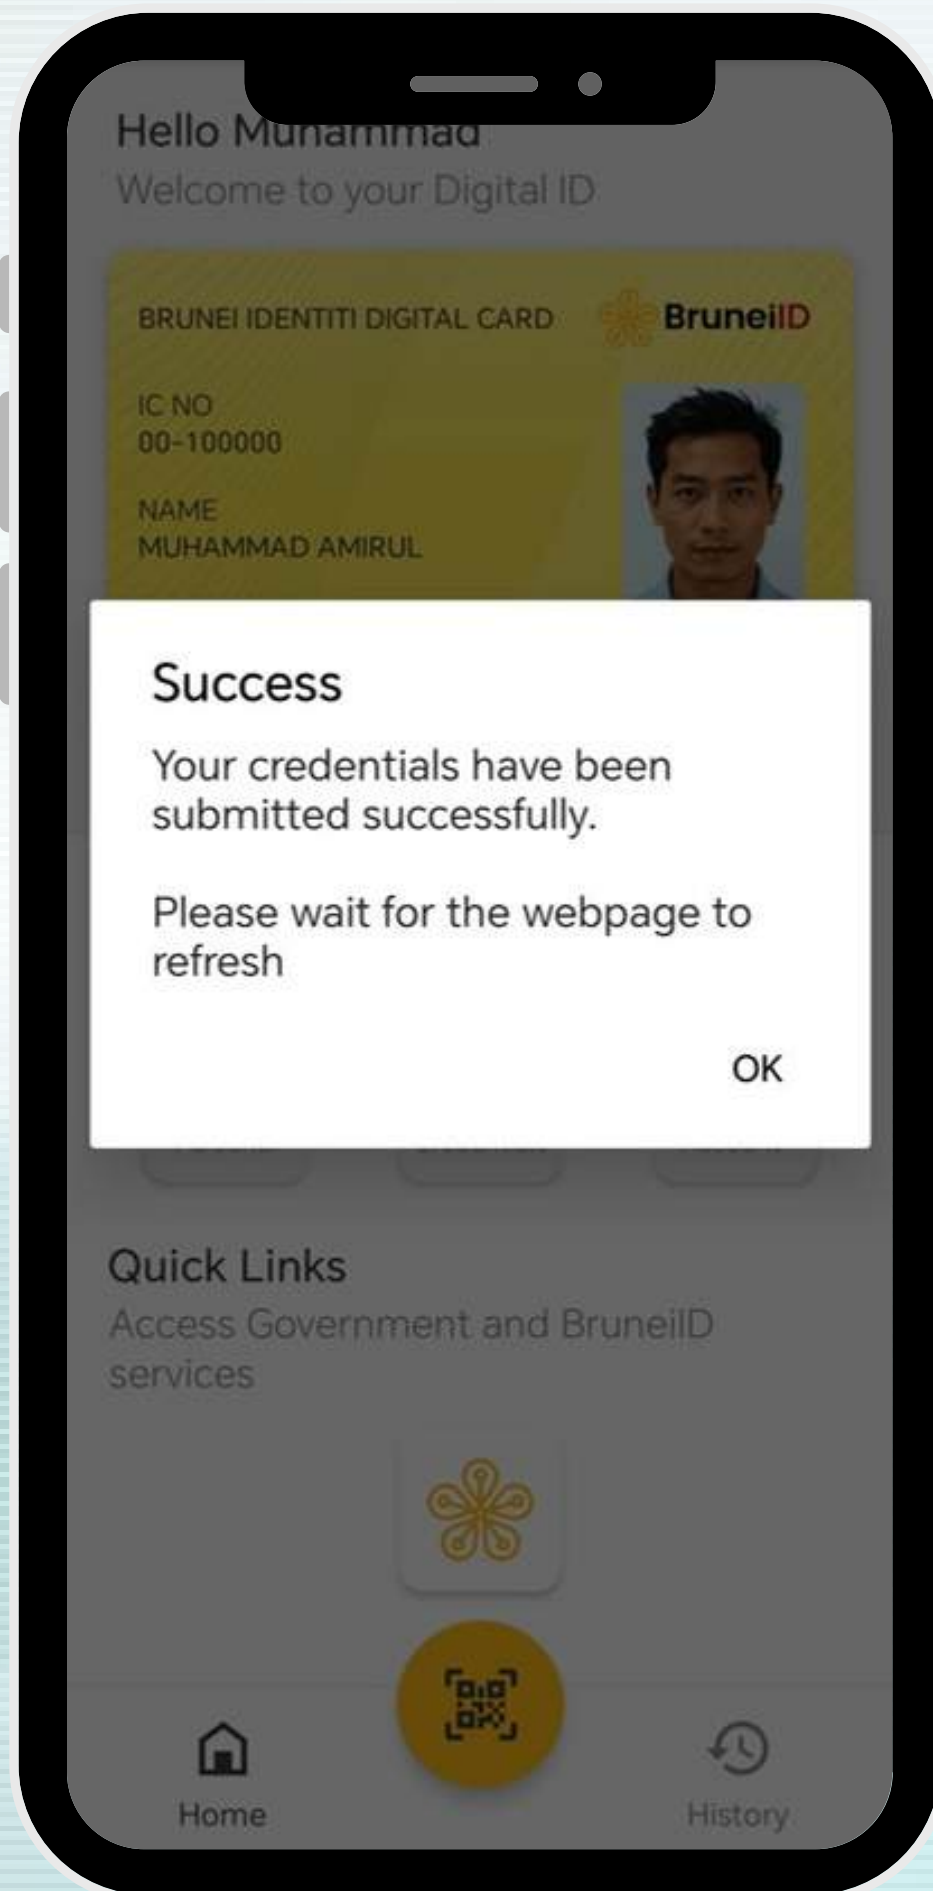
Hello Muhammad
Welcome to your Digital ID

BRUNEI IDENTITI DIGITAL CARD
BruneiID

IC NO
00-100000

NAME
MUHAMMAD AMIRUL

Success

Your credentials have been submitted successfully.

Please wait for the webpage to refresh

OK

Quick Links
Access Government and BruneiID services

Home
History